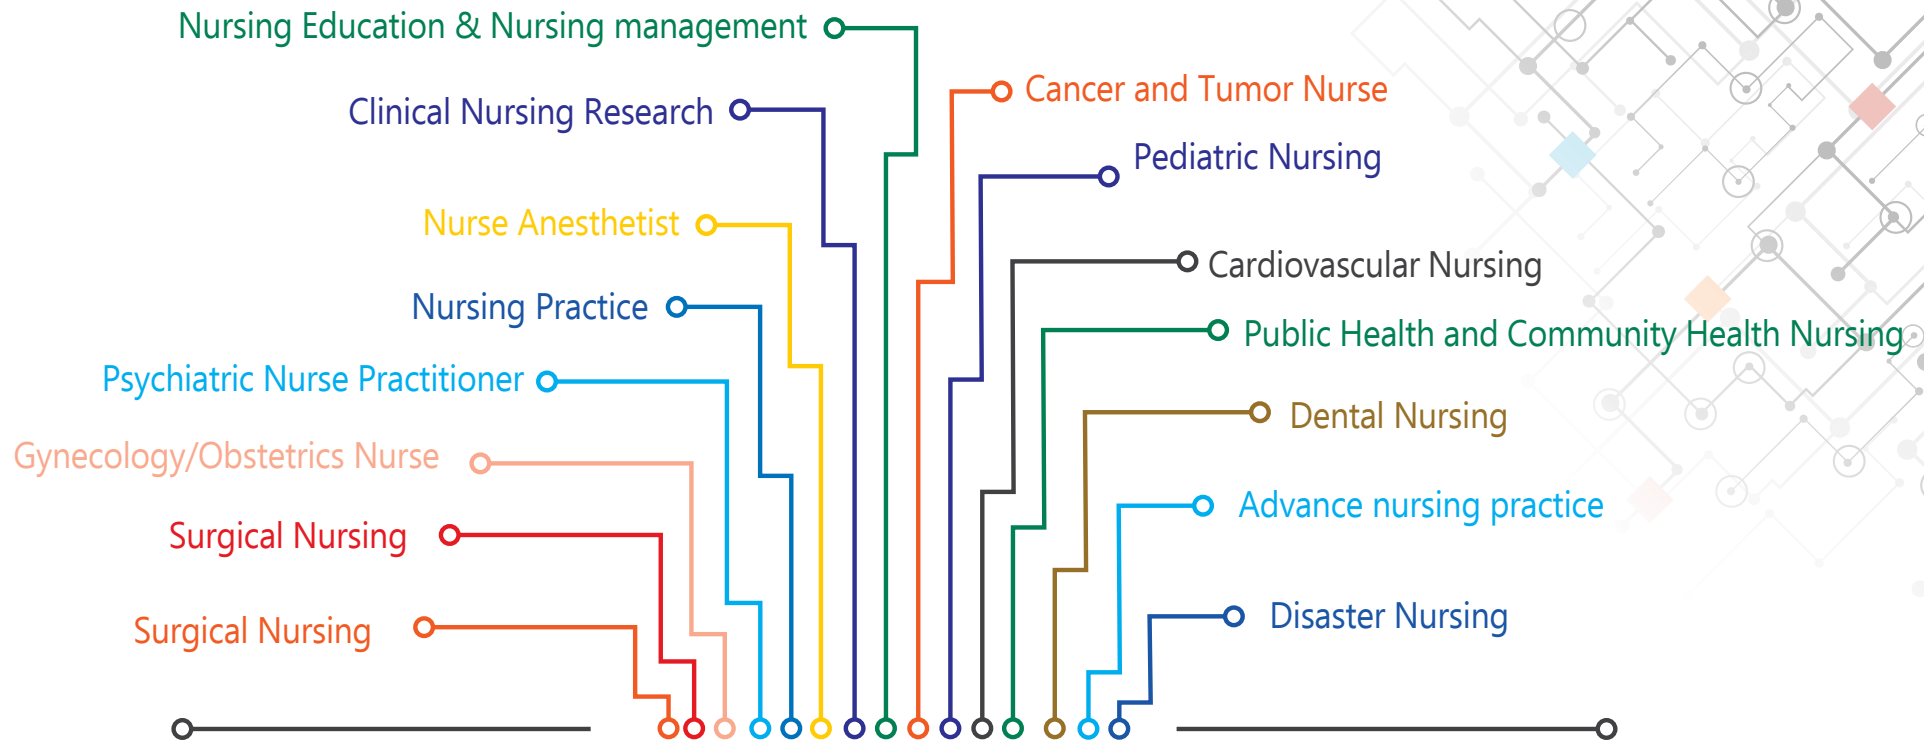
Nursing Education & Nursing management

Clinical Nursing Research

Nurse Anesthetist

Nursing Practice

Psychiatric Nurse Practitioner

Gynecology/Obstetrics Nurse

Surgical Nursing

Surgical Nursing

Cancer and Tumor Nurse

Pediatric Nursing

Cardiovascular Nursing

Public Health and Community Health Nursing

Dental Nursing

Advance nursing practice

Disaster Nursing